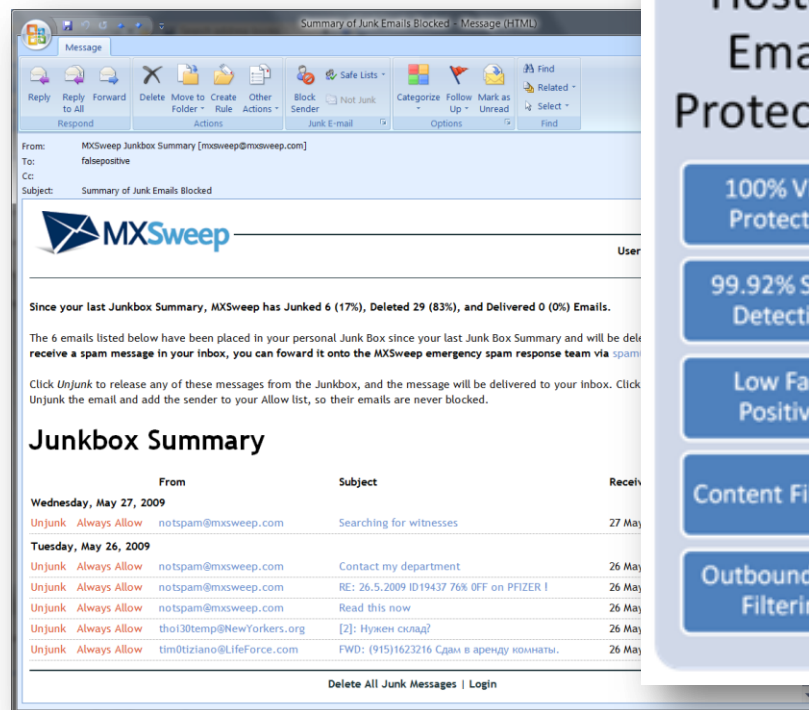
Summary of Junk Emails Blocked - Message (HTML)

Message

Reply | Reply to All | Forward | Delete | Move to Folder | Create Rule | Other Actions | Block Sender | Safe Lists | Not Junk | Categorize | Follow Up | Mark as Unread | Find | Related | Select

Respond | Actions | Junk E-mail | Options | Find

From: MXSweep Junkbox Summary [mxsweep@mxsweep.com]
To: falsepositive
Cc:
Subject: Summary of Junk Emails Blocked

MXSweep

User

Since your last Junkbox Summary, MXSweep has Junked 6 (17%), Deleted 29 (83%), and Delivered 0 (0%) Emails.

The 6 emails listed below have been placed in your personal Junk Box since your last Junk Box Summary and will be dele receive a spam message in your inbox, you can foward it onto the MXSweep emergency spam response team via spam

Click Unjunk to release any of these messages from the Junkbox, and the message will be delivered to your inbox. Click Unjunk the email and add the sender to your Allow list, so their emails are never blocked.

Junkbox Summary

| | From | Subject | Recei |
|---|---|---|---|
| Wednesday, May 27, 2009 | | | |
| Unjunk Always Allow | notspam@mxsweep.com | Searching for witnesses | 27 May |
| Tuesday, May 26, 2009 | | | |
| Unjunk Always Allow | notspam@mxsweep.com | Contact my department | 26 May |
| Unjunk Always Allow | notspam@mxsweep.com | RE: 26.5.2009 ID19437 76% 0FF on PFIZER ! | 26 May |
| Unjunk Always Allow | notspam@mxsweep.com | Read this now | 26 May |
| Unjunk Always Allow | thoi30temp@NewYorkers.org | [2]: Нужен склад? | 26 May |
| Unjunk Always Allow | tim0tiziano@LifeForce.com | FWD: (915)1623216 Сдам в аренду комнаты. | 26 May |

Delete All Junk Messages | Login

Host
Ema
Protec

100% V
Protect

99.92% S
Detecti

Low Fa
Positiv

Content Fi

Outbound
Filterin